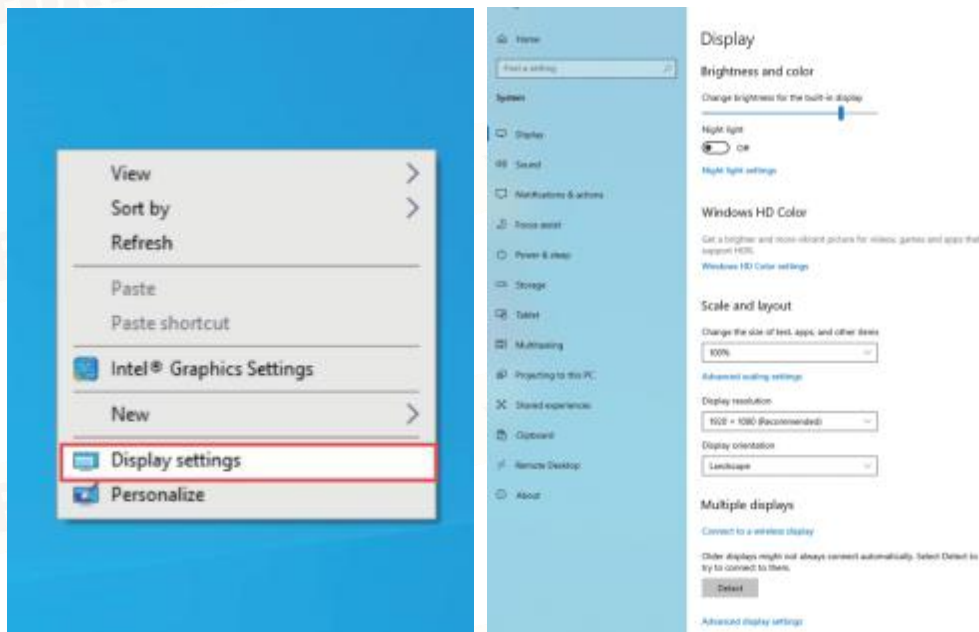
View
Sort by
Refresh
Paste
Paste shortcut
Intel® Graphics Settings
New
Display settings
Personalize

Home
Find a setting
System
Display
Sound
Notifications & actions
Focus assist
Power & sleep
Storage
Tablet
Multitasking
Projecting to this PC
Shared experiences
Clipboard
Remote Desktop
About

Display
Brightness and color
Change brightness for the built-in display
Night light
Off
Night light settings
Windows HD Color
Get a brighter and more vibrant picture for videos, games and apps that support HDR.
Windows HD Color settings
Scale and layout
Change the size of text, apps, and other items
100%
Advanced scaling settings
Display resolution
1920 × 1080 (Recommended)
Display orientation
Landscape
Multiple displays
Connect to a wireless display
Older displays might not always connect automatically. Select Detect to try to connect to them.
Detect
Advanced display settings